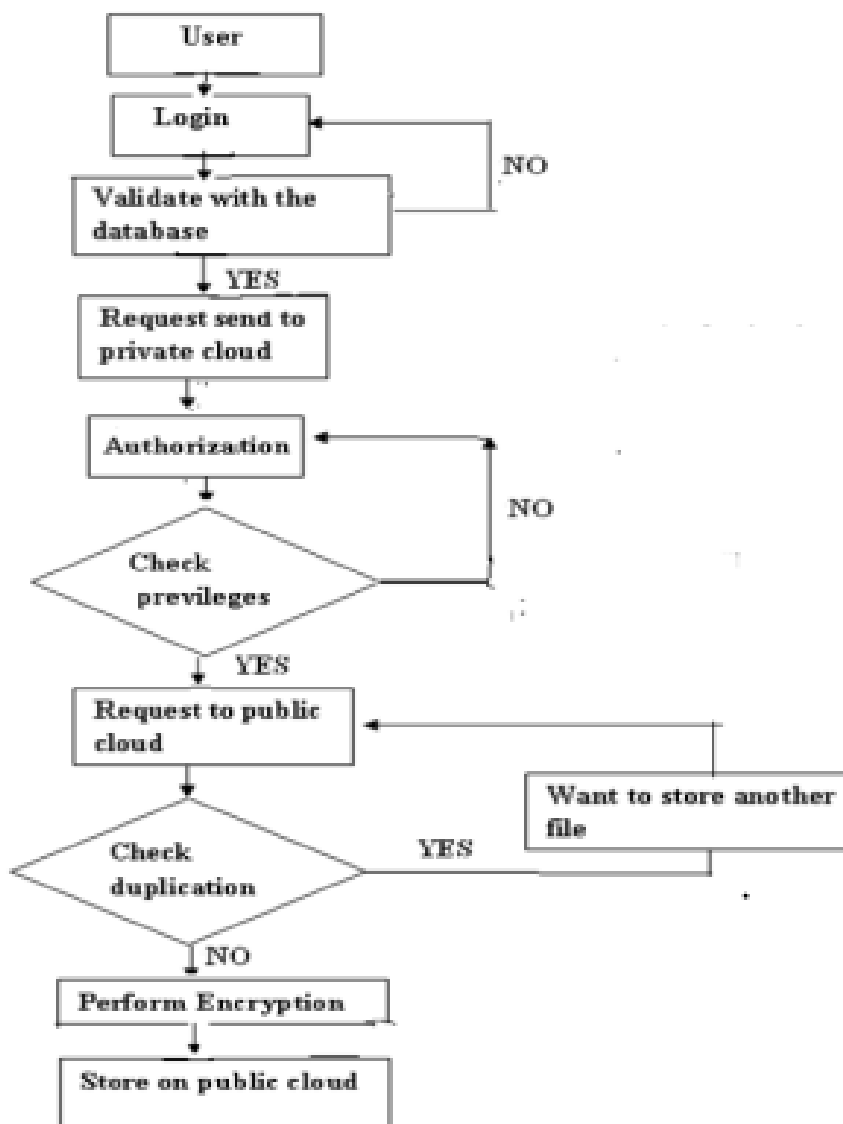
User

Login

NO

Validate with the database

YES

Request send to private cloud

Authorization

NO

Check previleges

YES

Request to public cloud

Want to store another file

Check duplication

YES

NO

Perform Encryption

Store on public cloud